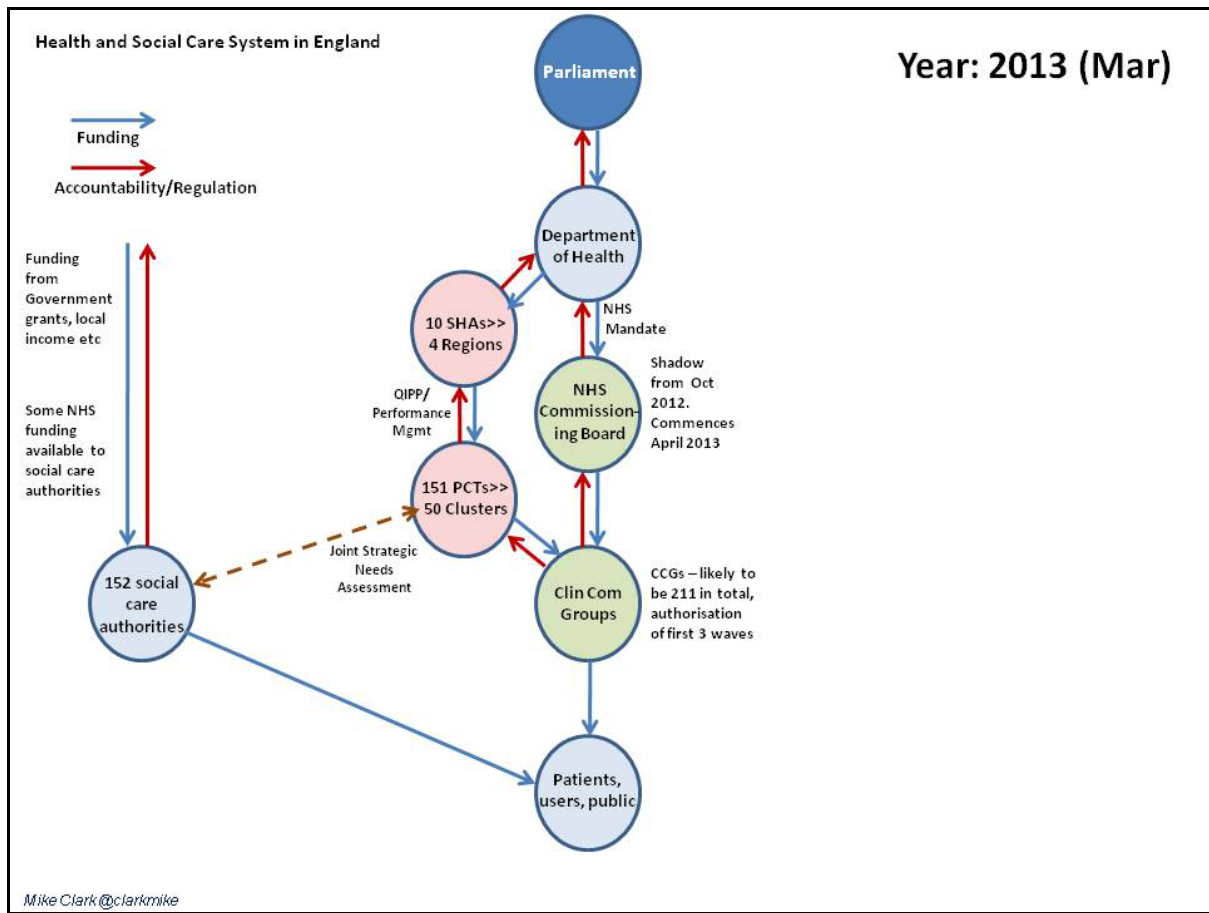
Health and Social Care System in England

Year: 2013 (Mar)

Funding

Accountability/Regulation

Parliament

Department of Health

NHS Mandate

10 SHAs>> 4 Regions

QIPP/ Performance Mgmt

NHS Commissioning Board

Shadow from Oct 2012. Commences April 2013

Funding from Government grants, local income etc

Some NHS funding available to social care authorities

151 PCTs>> 50 Clusters

Joint Strategic Needs Assessment

152 social care authorities

Clin Com Groups

CCGs – likely to be 211 in total, authorisation of first 3 waves

Patients, users, public

Mike Clark @clarkmike